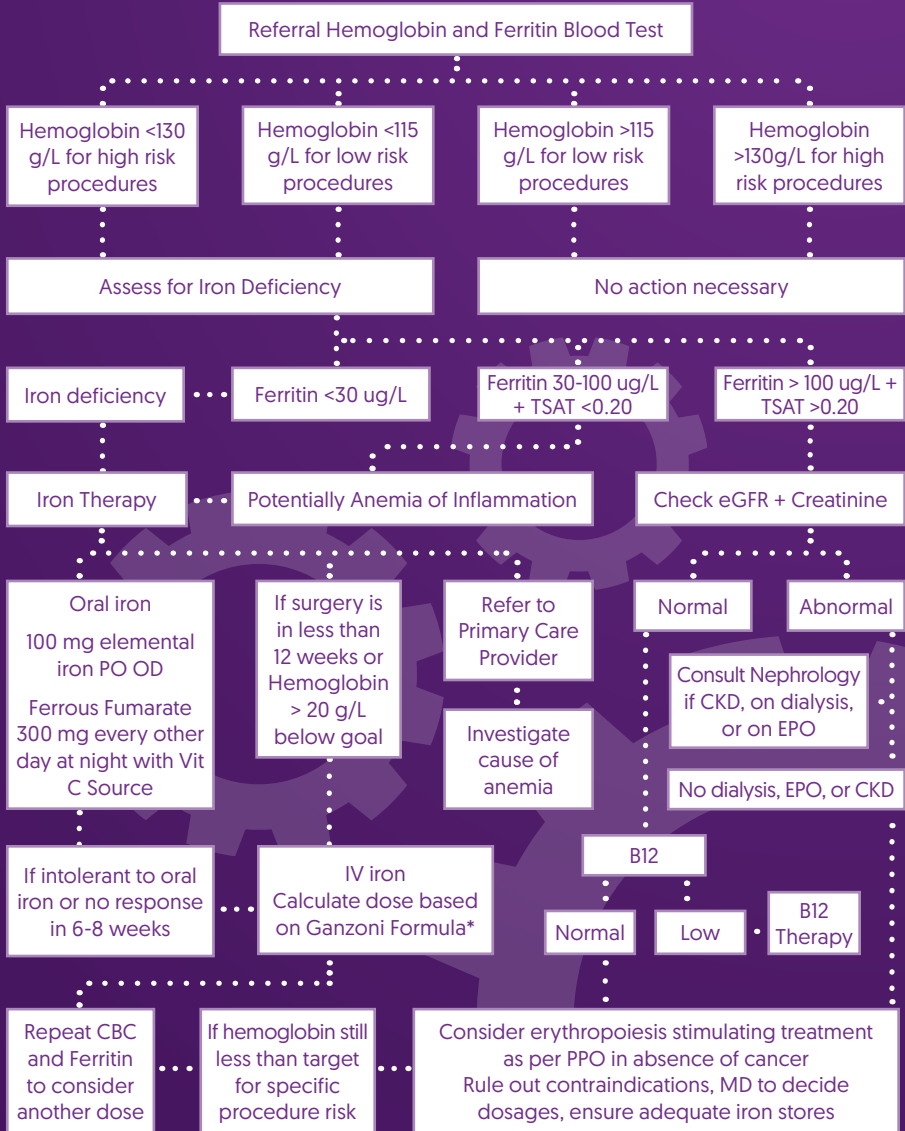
Referral Hemoglobin and Ferritin Blood Test

Hemoglobin <130 g/L for high risk procedures

Hemoglobin <115 g/L for low risk procedures

Hemoglobin >115 g/L for low risk procedures

Hemoglobin >130g/L for high risk procedures

Assess for Iron Deficiency

No action necessary

Iron deficiency

Ferritin <30 ug/L

Ferritin 30-100 ug/L + TSAT <0.20

Ferritin > 100 ug/L + TSAT >0.20

Iron Therapy

Potentially Anemia of Inflammation

Check eGFR + Creatinine

Oral iron

100 mg elemental iron PO OD

Ferrous Fumarate 300 mg every other day at night with Vit C Source

If surgery is in less than 12 weeks or Hemoglobin > 20 g/L below goal

Refer to Primary Care Provider

Normal

Abnormal

Investigate cause of anemia

Consult Nephrology if CKD, on dialysis, or on EPO

No dialysis, EPO, or CKD

If intolerant to oral iron or no response in 6-8 weeks

IV iron Calculate dose based on Ganzoni Formula*

B12

Normal

Low

B12 Therapy

Repeat CBC and Ferritin to consider another dose

If hemoglobin still less than target for specific procedure risk

Consider erythropoiesis stimulating treatment as per PPO in absence of cancer
Rule out contraindications, MD to decide dosages, ensure adequate iron stores